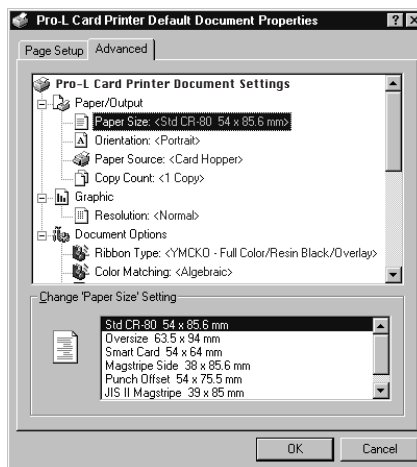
Pro-L Card Printer Default Document Properties

?

×

Page Setup

Advanced

Pro-L Card Printer Document Settings

Paper/Output

Paper Size: <Std CR-80 54 x 85.6 mm>

Orientation: <Portrait>

Paper Source: <Card Hopper>

Copy Count: <1 Copy>

Graphic

Resolution: <Normal>

Document Options

Ribbon Type: <YMCKO - Full Color/Resin Black/Overlay>

Color Matching: <Algebraic>

Change 'Paper Size' Setting

Std CR-80 54 x 85.6 mm
Oversize 63.5 x 94 mm
Smart Card 54 x 64 mm
Magstripe Side 38 x 85.6 mm
Punch Offset 54 x 75.5 mm
JIS II Magstripe 39 x 85 mm

OK

Cancel